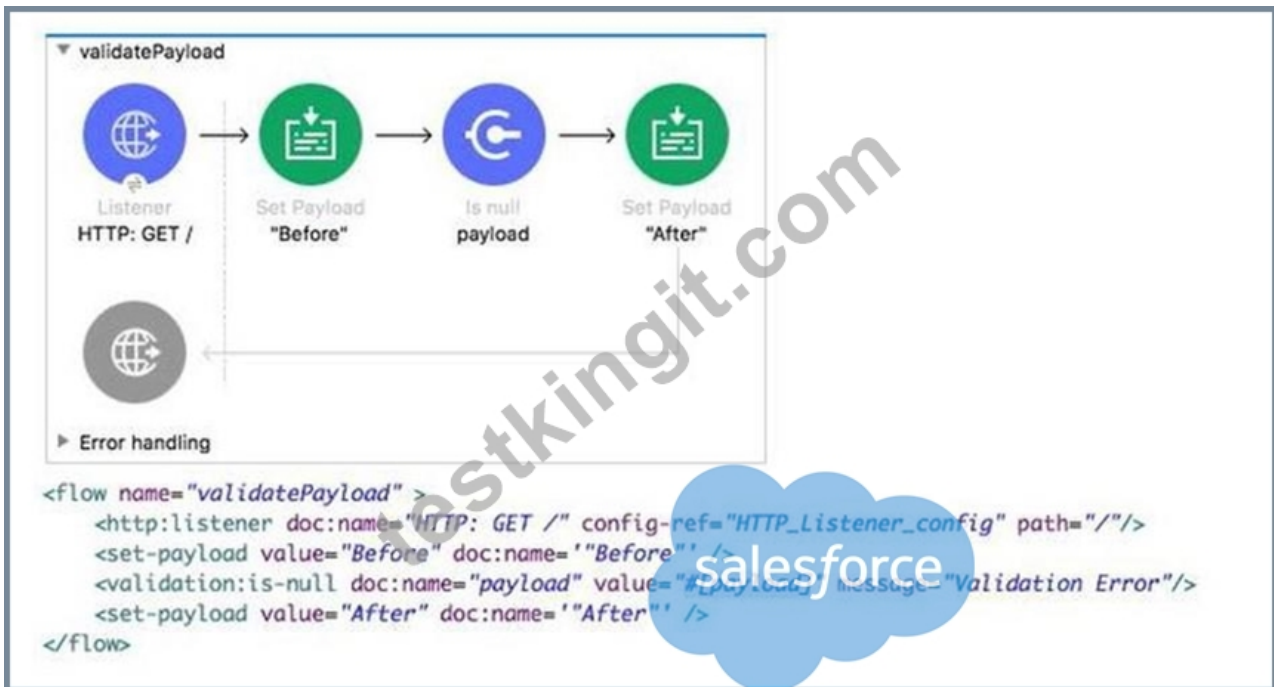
validatePayload

Listener
HTTP: GET /

Set Payload
"Before"

Is null
payload

Set Payload
"After"

Error handling

testkingit.com

salesforce

<flow name="validatePayload" >
<http:listener doc:name="HTTP: GET /" config-ref="HTTP_Listener_config" path="/"/>
<set-payload value="Before" doc:name='"Before"' />
<validation:is-null doc:name="payload" value="#[payload]" message="Validation Error"/>
<set-payload value="After" doc:name='"After"' />
</flow>